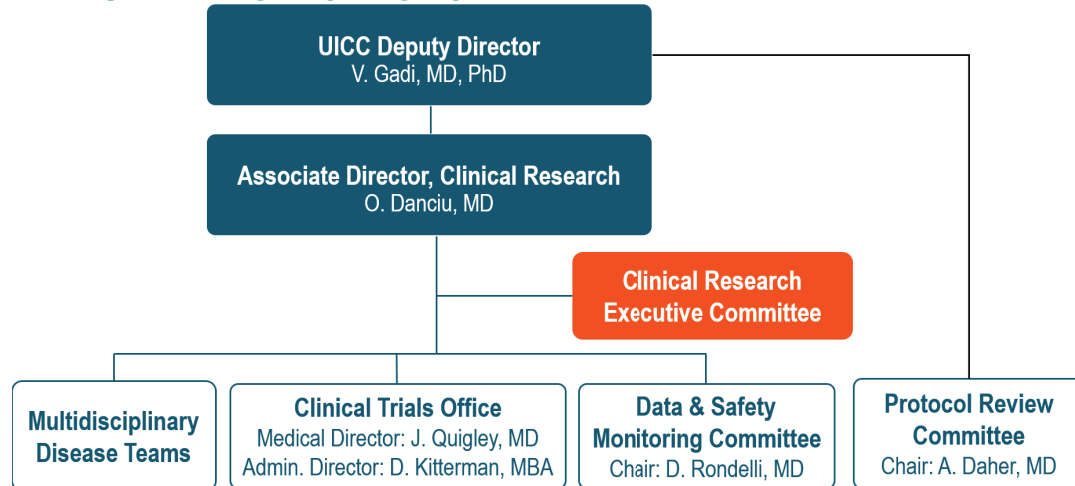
UICC Deputy Director
V. Gadi, MD, PhD

Associate Director, Clinical Research
O. Danciu, MD

Clinical Research Executive Committee

Multidisciplinary Disease Teams

Clinical Trials Office
Medical Director: J. Quigley, MD
Admin. Director: D. Kitterman, MBA

Data & Safety Monitoring Committee
Chair: D. Rondelli, MD

Protocol Review Committee
Chair: A. Daher, MD